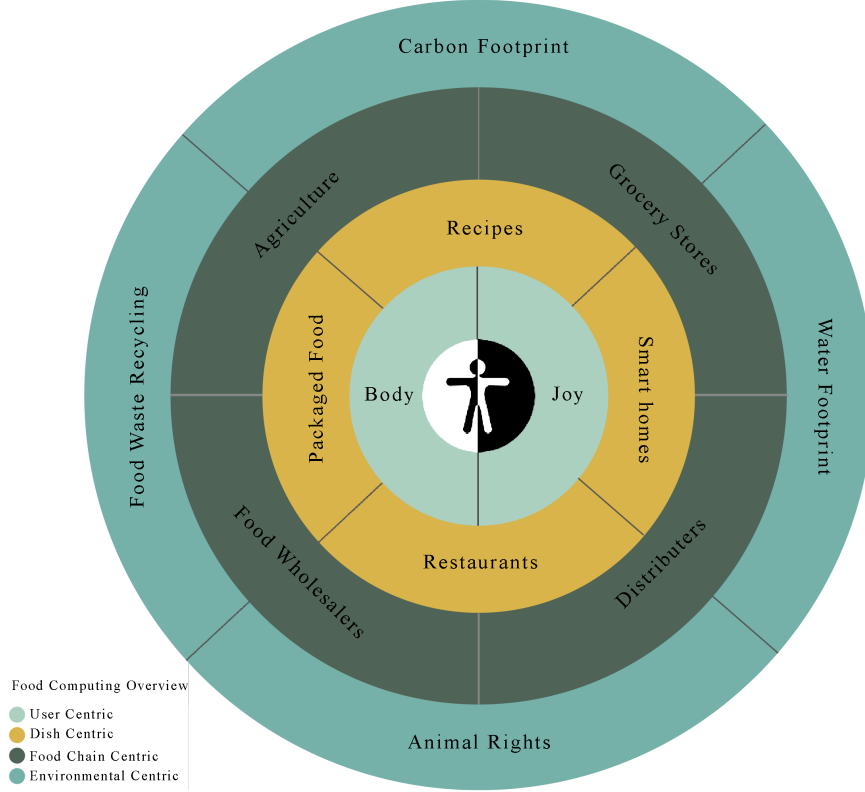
Carbon Footprint

Agriculture

Grocery Stores

Recipes

Food Waste Recycling

Packaged Food

Body

Joy

Smart homes

Water Footprint

Restaurants

Food Wholesalers

Distributers

Animal Rights

Food Computing Overview
User Centric
Dish Centric
Food Chain Centric
Environmental Centric